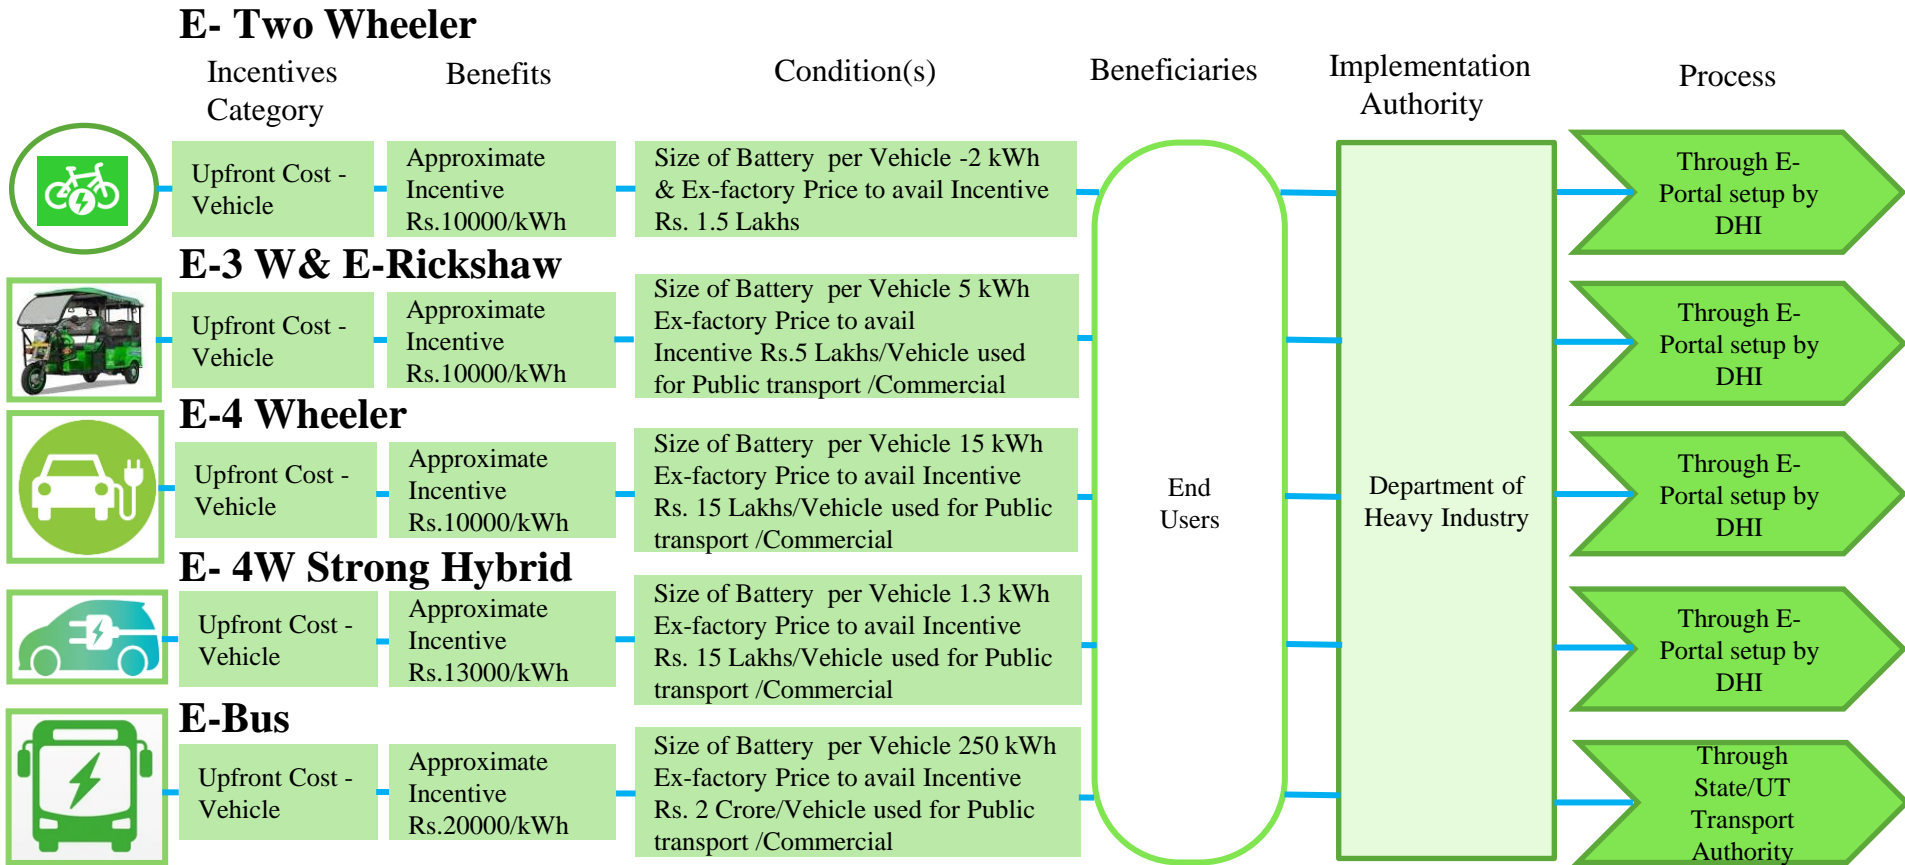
E- Two Wheeler

Incentives Category

Benefits

Condition(s)

Beneficiaries

Implementation Authority

Process

Upfront Cost - Vehicle

Approximate Incentive Rs.10000/kWh

Size of Battery per Vehicle -2 kWh & Ex-factory Price to avail Incentive Rs. 1.5 Lakhs

Through E-Portal setup by DHI

E-3 W& E-Rickshaw

Upfront Cost - Vehicle

Approximate Incentive Rs.10000/kWh

Size of Battery per Vehicle 5 kWh Ex-factory Price to avail Incentive Rs.5 Lakhs/Vehicle used for Public transport /Commercial

Through E-Portal setup by DHI

E-4 Wheeler

Upfront Cost - Vehicle

Approximate Incentive Rs.10000/kWh

Size of Battery per Vehicle 15 kWh Ex-factory Price to avail Incentive Rs. 15 Lakhs/Vehicle used for Public transport /Commercial

End Users

Department of Heavy Industry

Through E-Portal setup by DHI

E- 4W Strong Hybrid

Upfront Cost - Vehicle

Approximate Incentive Rs.13000/kWh

Size of Battery per Vehicle 1.3 kWh Ex-factory Price to avail Incentive Rs. 15 Lakhs/Vehicle used for Public transport /Commercial

Through E-Portal setup by DHI

E-Bus

Upfront Cost - Vehicle

Approximate Incentive Rs.20000/kWh

Size of Battery per Vehicle 250 kWh Ex-factory Price to avail Incentive Rs. 2 Crore/Vehicle used for Public transport /Commercial

Through State/UT Transport Authority